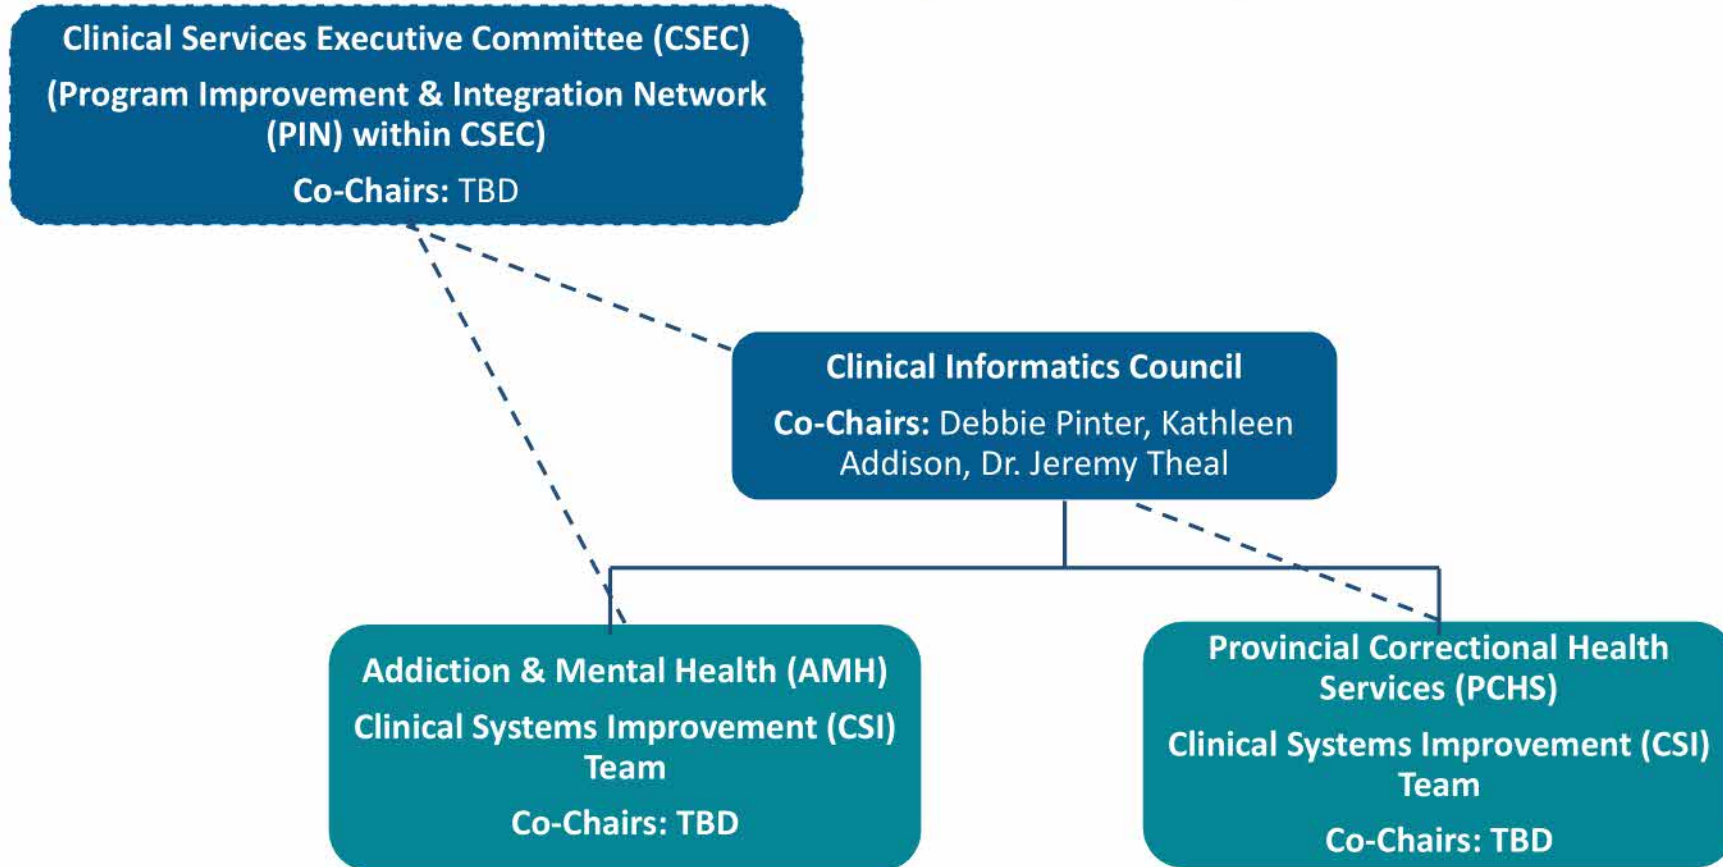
Clinical Services Executive Committee (CSEC)

(Program Improvement & Integration Network (PIN) within CSEC)

Co-Chairs: TBD

Clinical Informatics Council

Co-Chairs: Debbie Pinter, Kathleen Addison, Dr. Jeremy Theal

Addiction & Mental Health (AMH)

Clinical Systems Improvement (CSI) Team

Co-Chairs: TBD

Provincial Correctional Health Services (PCHS)

Clinical Systems Improvement (CSI) Team

Co-Chairs: TBD